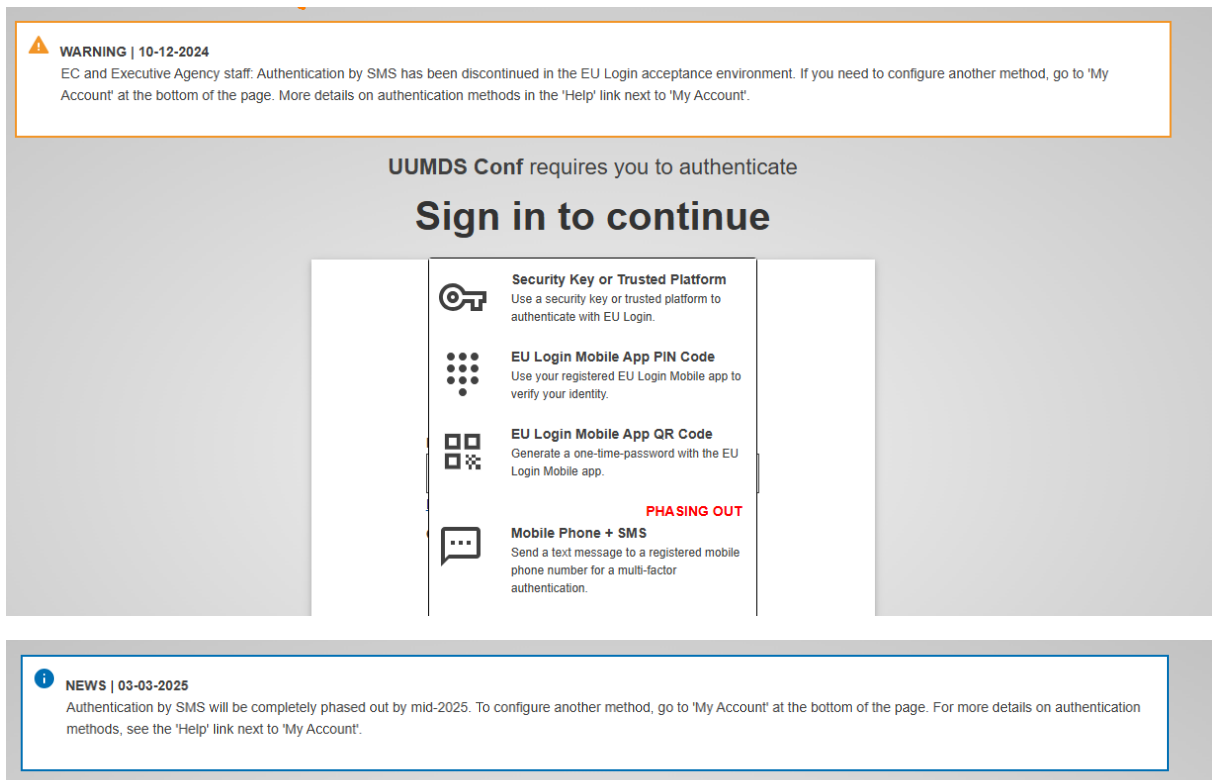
WARNING | 10-12-2024
EC and Executive Agency staff: Authentication by SMS has been discontinued in the EU Login acceptance environment. If you need to configure another method, go to 'My Account' at the bottom of the page. More details on authentication methods in the 'Help' link next to 'My Account'.

UUMDS Conf requires you to authenticate

Sign in to continue

Security Key or Trusted Platform
Use a security key or trusted platform to authenticate with EU Login.

EU Login Mobile App PIN Code
Use your registered EU Login Mobile app to verify your identity.

EU Login Mobile App QR Code
Generate a one-time-password with the EU Login Mobile app.

PHASING OUT
Mobile Phone + SMS
Send a text message to a registered mobile phone number for a multi-factor authentication.

NEWS | 03-03-2025
Authentication by SMS will be completely phased out by mid-2025. To configure another method, go to 'My Account' at the bottom of the page. For more details on authentication methods, see the 'Help' link next to 'My Account'.